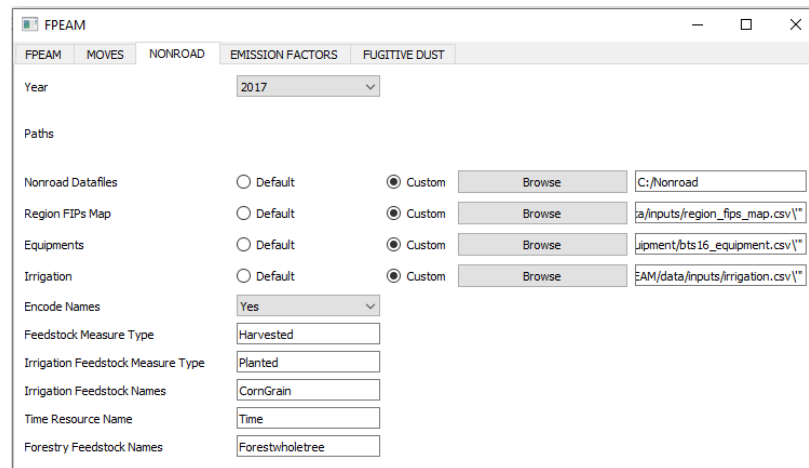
FPEAM

FPEAM | MOVES | NONROAD | EMISSION FACTORS | FUGITIVE DUST

Year 2017

Paths

Nonroad Datafiles ○ Default ◉ Custom Browse C:/Nonroad

Region FIPs Map ○ Default ◉ Custom Browse :a/inputs/region_fips_map.csv\"

Equipments ○ Default ◉ Custom Browse uipment/bts16_equipment.csv\"

Irrigation ○ Default ◉ Custom Browse EAM/data/inputs/irrigation.csv\"

Encode Names Yes

Feedstock Measure Type Harvested

Irrigation Feedstock Measure Type Planted

Irrigation Feedstock Names CornGrain

Time Resource Name Time

Forestry Feedstock Names Forestwholetree